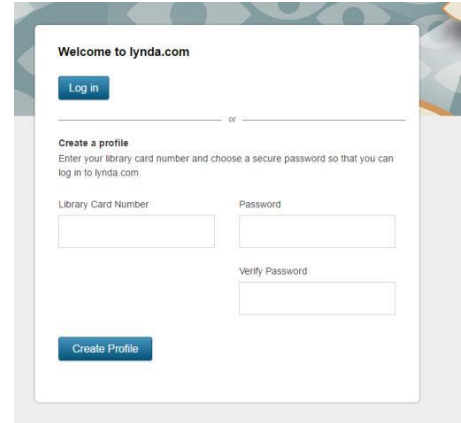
Welcome to lynda.com

Log in

or

Create a profile
Enter your library card number and choose a secure password so that you can log in to lynda.com.

Library Card Number

Password

Verify Password

Create Profile